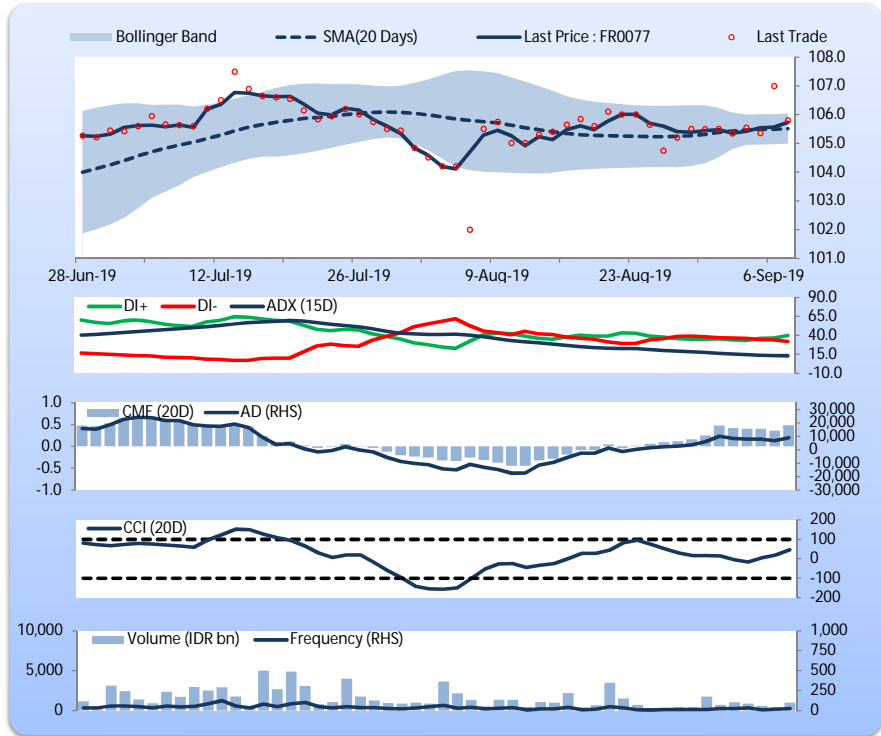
Bollinger Band
SMA(20 Days)
Last Price : FR0077
Last Trade

108.0
107.0
106.0
105.0
104.0
103.0
102.0
101.0

28-Jun-19
12-Jul-19
26-Jul-19
9-Aug-19
23-Aug-19
6-Sep-19

DI+
DI-
ADX (15D)

90.0
65.0
40.0
15.0
-10.0

CMF (20D)
AD (RHS)

1.0
0.5
0.0
-0.5
-1.0

30,000
20,000
10,000
0
-10,000
-20,000
-30,000

CCI (20D)

200
100
0
-100
-200

Volume (IDR bn)
Frequency (RHS)

10,000
5,000
0

1,000
750
500
250
0